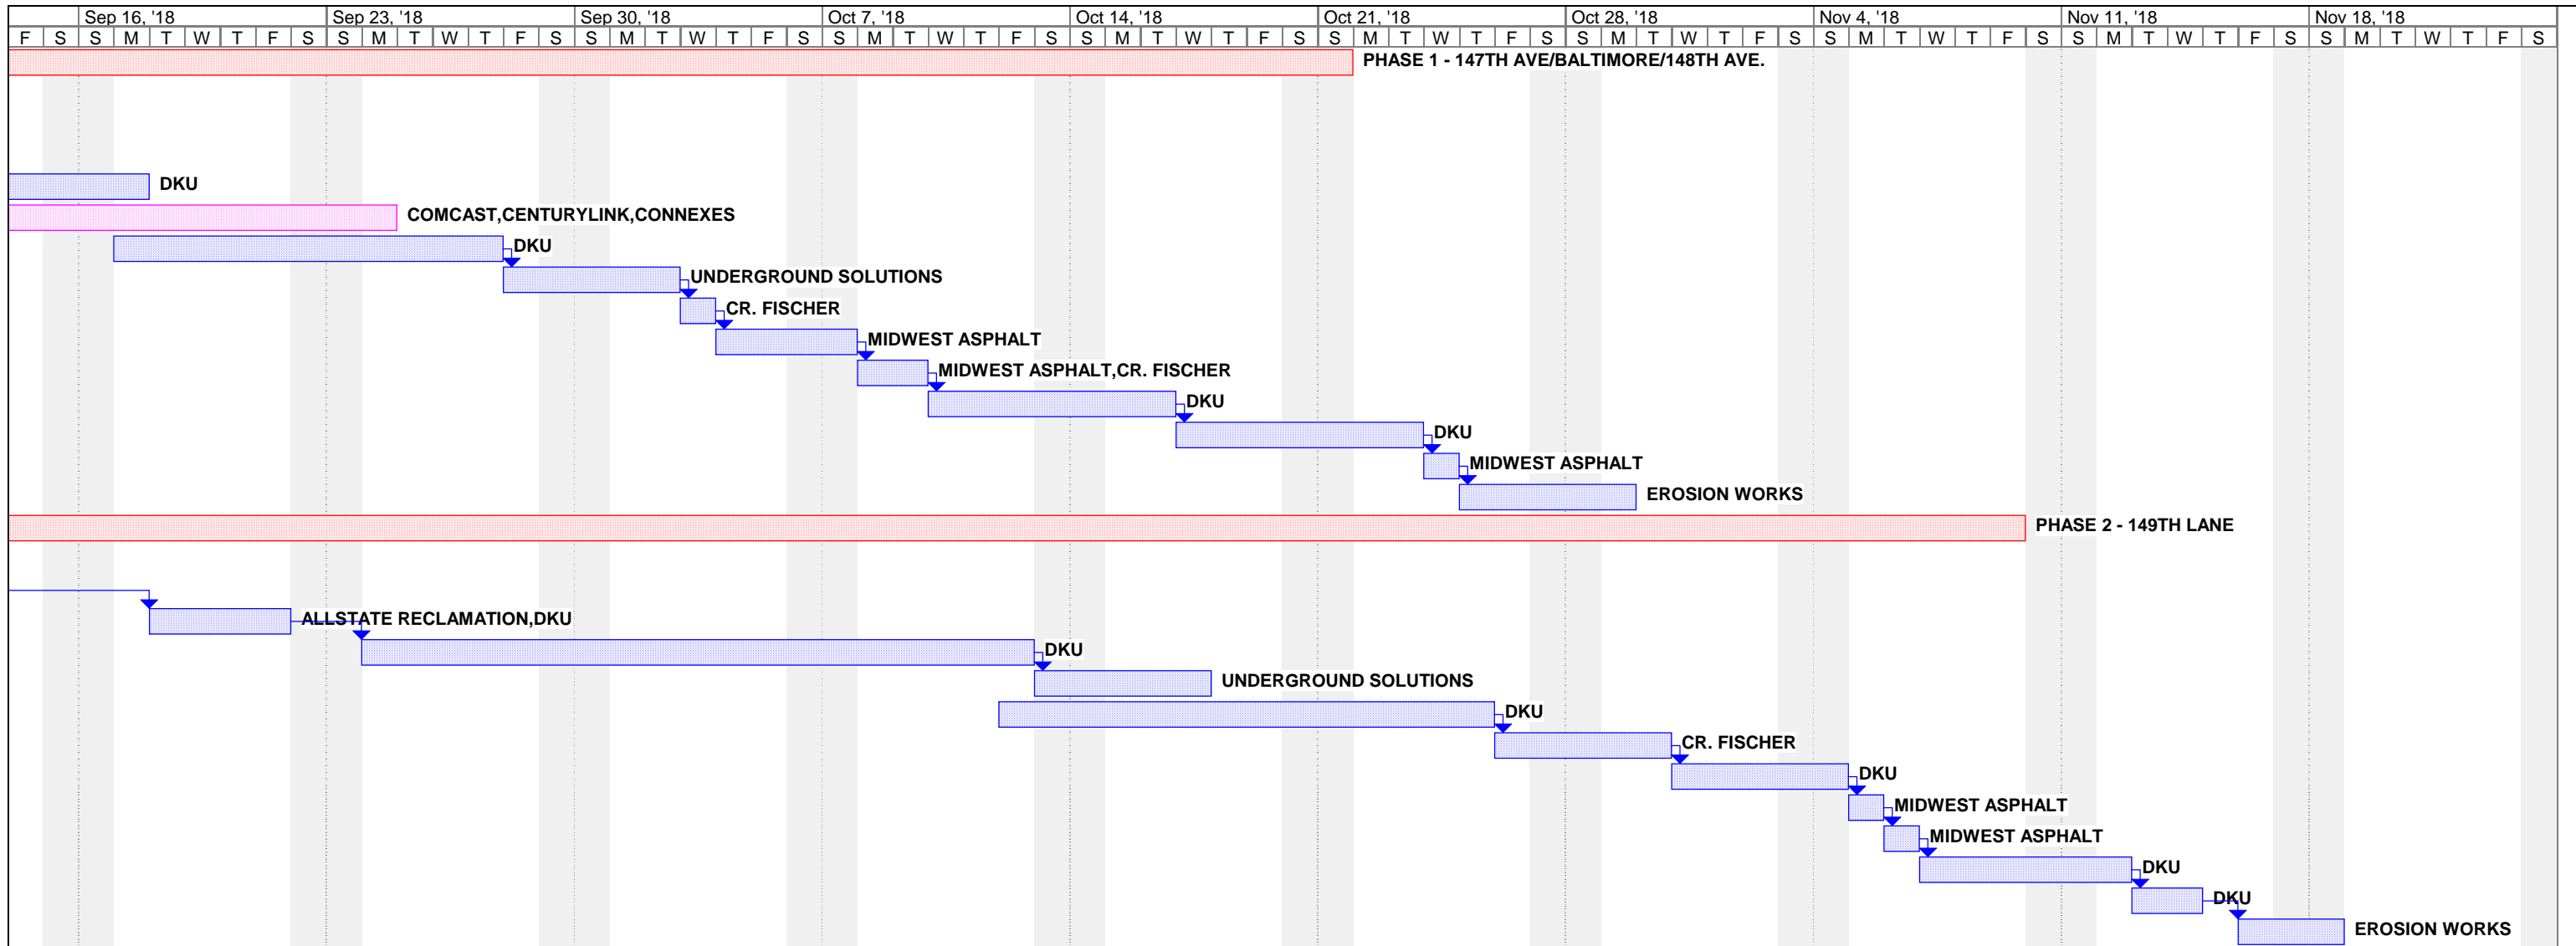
| | Sep 16, '18 | | | | | | | Sep 23, '18 | | | | | | | Sep 30, '18 | | | | | | | Oct 7, '18 | | | | | | | Oct 14, '18 | | | | | | | Oct 21, '18 | | | | | | | Oct 28, '18 | | | | | | | Nov 4, '18 | | | | | | | Nov 11, '18 | | | | | | | Nov 18, '18 | | | | | | |
|---|---|---|---|---|---|---|---|---|---|---|---|---|---|---|---|---|---|---|---|---|---|---|---|---|---|---|---|---|---|---|---|---|---|---|---|---|---|---|---|---|---|---|---|---|---|---|---|---|---|---|---|---|---|---|---|---|---|---|---|---|---|---|---|---|---|---|---|---|---|---|---|
| F | S | S | M | T | W | T | F | S | S | M | T | W | T | F | S | S | M | T | W | T | F | S | S | M | T | W | T | F | S | S | M | T | W | T | F | S | S | M | T | W | T | F | S | S | M | T | W | T | F | S | S | M | T | W | T | F | S | S | M | T | W | T | F | S | S | M | T | W | T | F | S |

PHASE 1 - 147TH AVE/BALTIMORE/148TH AVE.

DKU

COMCAST,CENTURYLINK,CONNEXES

DKU

UNDERGROUND SOLUTIONS

CR. FISCHER

MIDWEST ASPHALT

MIDWEST ASPHALT,CR. FISCHER

DKU

DKU

MIDWEST ASPHALT

EROSION WORKS

PHASE 2 - 149TH LANE

ALLSTATE RECLAMATION,DKU

DKU

UNDERGROUND SOLUTIONS

DKU

CR. FISCHER

DKU

MIDWEST ASPHALT

MIDWEST ASPHALT

DKU

DKU

EROSION WORKS